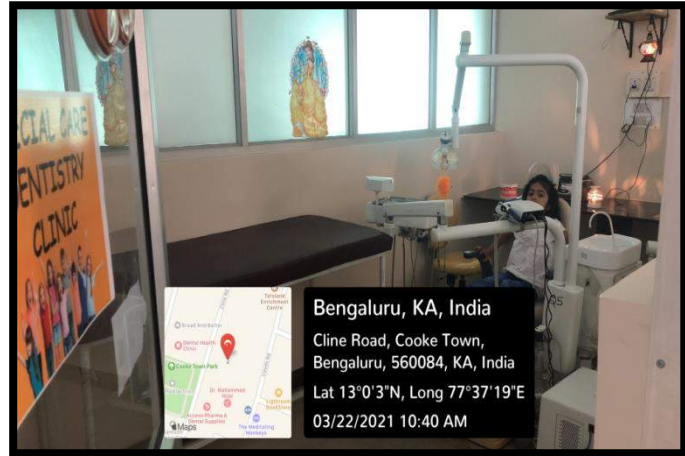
CIAL CARE
ENTISTRY
CLINIC

Bread And Butter
Dental Health Clinic
Cooke Town Park
Dr. Mohammed Rizal
Lucknow Pharma & Dental Supplies
Telstate Enrichment Centre
Lighthouse BookClub
The Meditating Monkeys
Cline Rd
Maps

Bengaluru, KA, India
Cline Road, Cooke Town, Bengaluru, 560084, KA, India
Lat 13°0'3"N, Long 77°37'19"E
03/22/2021 10:40 AM